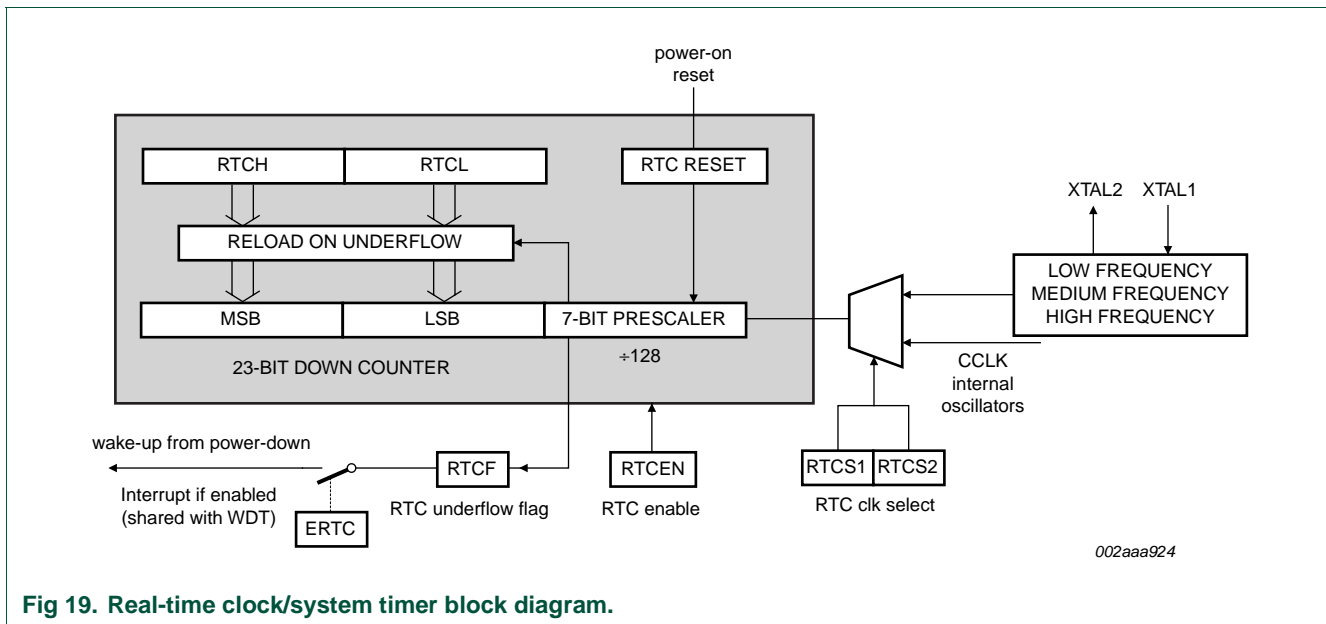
power-on reset

RTCH

RTCL

RTC RESET

RELOAD ON UNDERFLOW

MSB

LSB

7-BIT PRESCALER

$\div 128$

23-BIT DOWN COUNTER

XTAL2

XTAL1

LOW FREQUENCY
MEDIUM FREQUENCY
HIGH FREQUENCY

CCLK
internal oscillators

wake-up from power-down

Interrupt if enabled (shared with WDT)

ERTC

RTCF

RTC underflow flag

RTCEN

RTC enable

RTCS1

RTCS2

RTC clk select

002aaa924

Fig 19. Real-time clock/system timer block diagram.